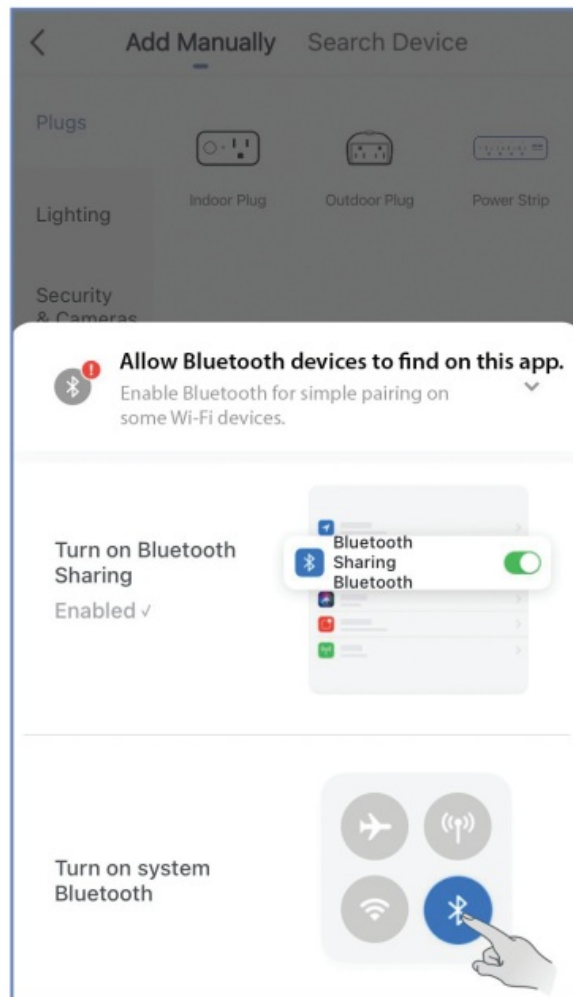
Add Manually Search Device

Plugs

Indoor Plug Outdoor Plug Power Strip

Lighting

Security & Cameras

Allow Bluetooth devices to find on this app.
Enable Bluetooth for simple pairing on some Wi-Fi devices.

Turn on Bluetooth Sharing
Enabled ✓

Bluetooth Sharing Bluetooth

Turn on system Bluetooth